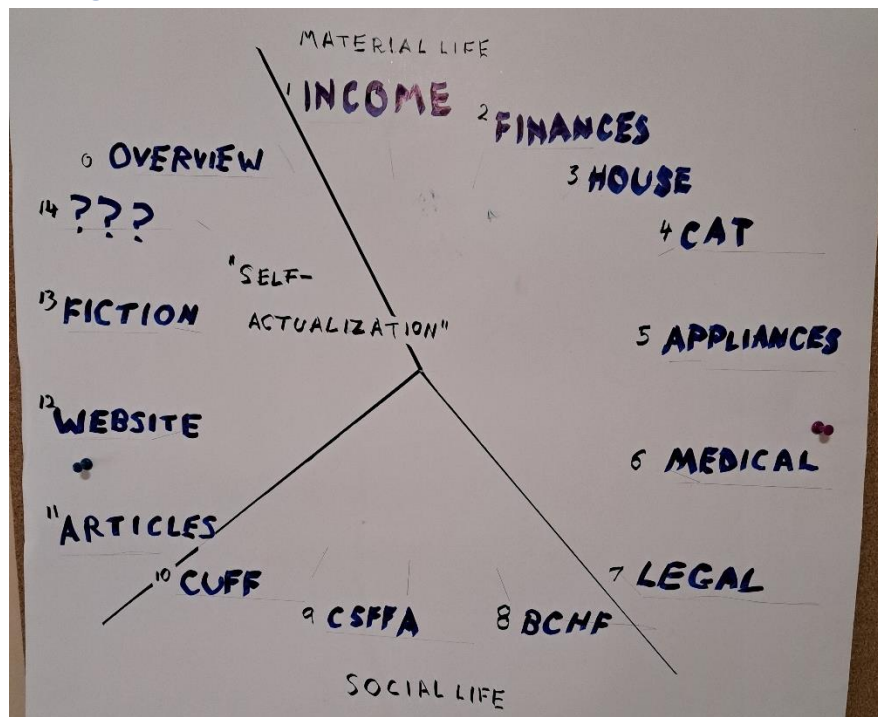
MATERIAL LIFE

1 INCOME

2 FINANCES

3 HOUSE

4 CAT

0 OVERVIEW

14 ???

"SELF-ACTUALIZATION"

13 FICTION

5 APPLIANCES

12 WEBSITE

6 MEDICAL

11 ARTICLES

10 CUFF

9 CSFFA

8 BCHF

7 LEGAL

SOCIAL LIFE